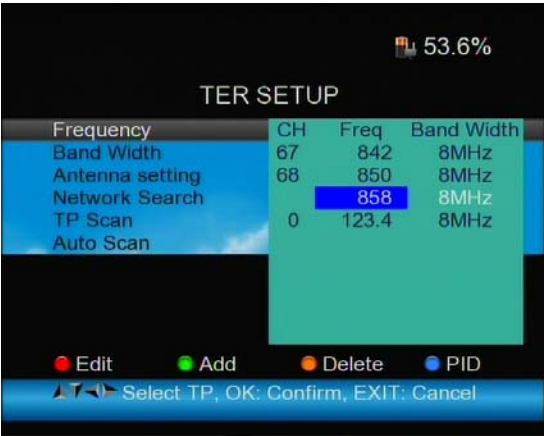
53.6%

TER SETUP

Frequency
Band Width
Antenna setting
Network Search
TP Scan
Auto Scan

| CH | Freq | Band Width |
|---|---|---|
| 67 | 842 | 8MHz |
| 68 | 850 | 8MHz |
| | 858 | 8MHz |
| 0 | 123.4 | 8MHz |

Edit Add Delete PID

Select TP, OK: Confirm, EXIT: Cancel